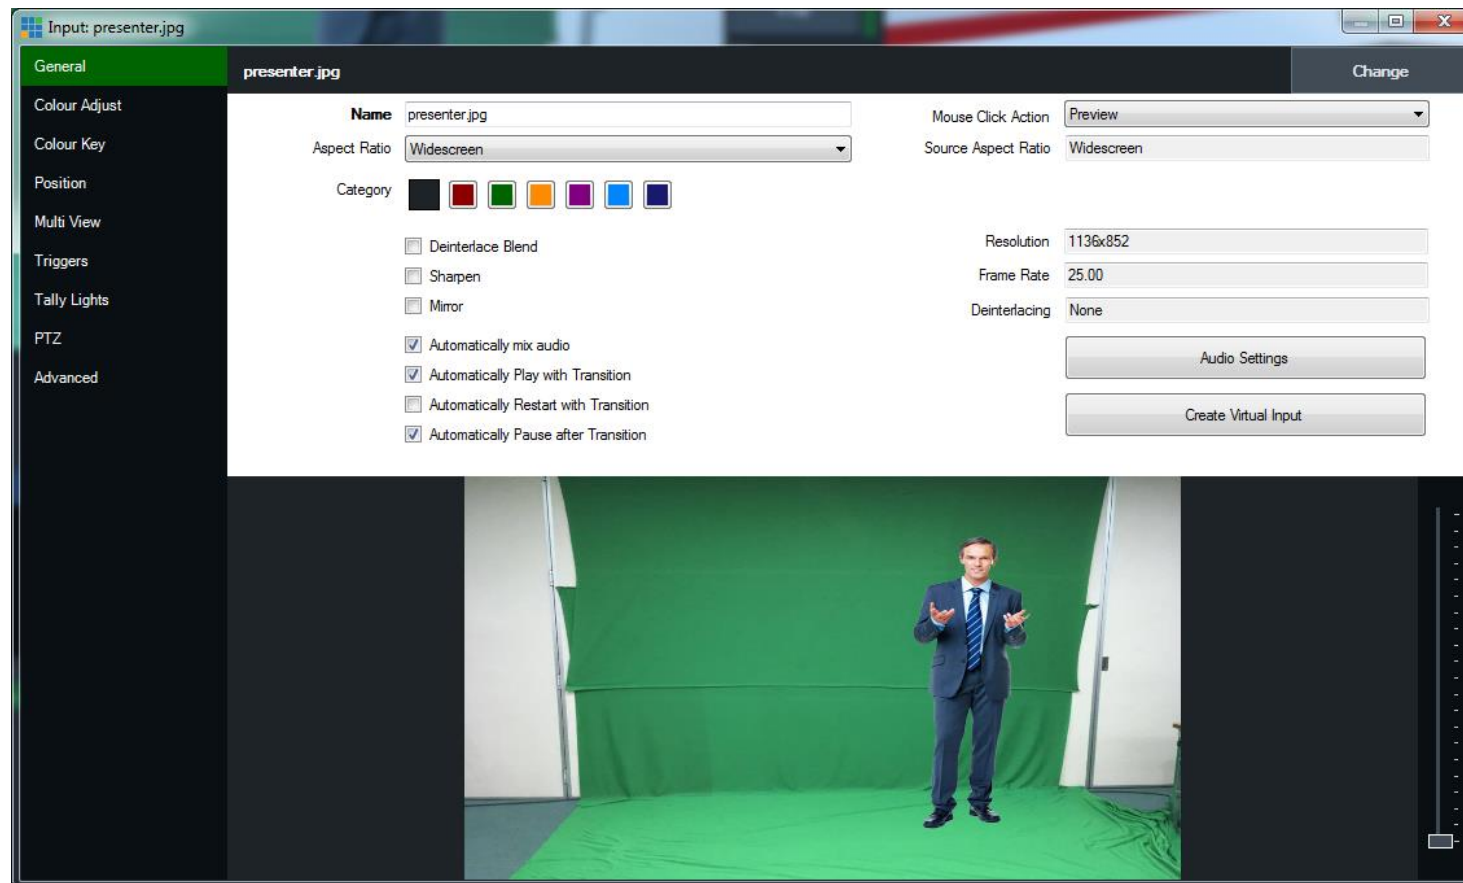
Input: presenter.jpg

General
Colour Adjust
Colour Key
Position
Multi View
Triggers
Tally Lights
PTZ
Advanced

presenter.jpg

Change

Name presenter.jpg
Aspect Ratio Widescreen
Category

Mouse Click Action Preview
Source Aspect Ratio Widescreen

Deinterlace Blend
Sharpen
Mirror

Automatically mix audio
Automatically Play with Transition
Automatically Restart with Transition
Automatically Pause after Transition

Resolution 1136x852
Frame Rate 25.00
Deinterlacing None

Audio Settings
Create Virtual Input